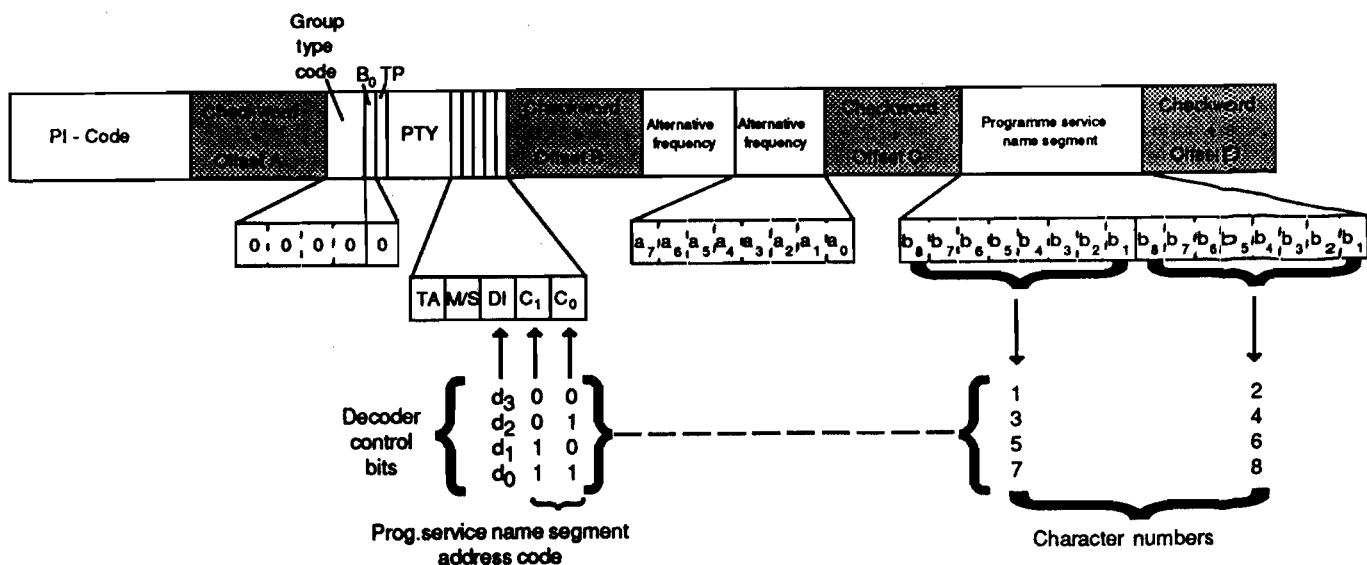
Group type code

$B_0$ TP

PI - Code

Checkword + Offset A

PTY

Checkword + Offset B

Alternative frequency

Alternative frequency

Checkword + Offset C

Programme service name segment

Checkword + Offset D

0 0 0 0 0

TA M/S DI $C_1$ $C_0$

$a_7$ $a_6$ $a_5$ $a_4$ $a_3$ $a_2$ $a_1$ $a_0$

$b_8$ $b_7$ $b_6$ $b_5$ $b_4$ $b_3$ $b_2$ $b_1$ $b_8$ $b_7$ $b_6$ $b_5$ $b_4$ $b_3$ $b_2$ $b_1$

Decoder control bits

$d_3$ 0 0
$d_2$ 0 1
$d_1$ 1 0
$d_0$ 1 1

Prog.service name segment address code

1 2
3 4
5 6
7 8

Character numbers